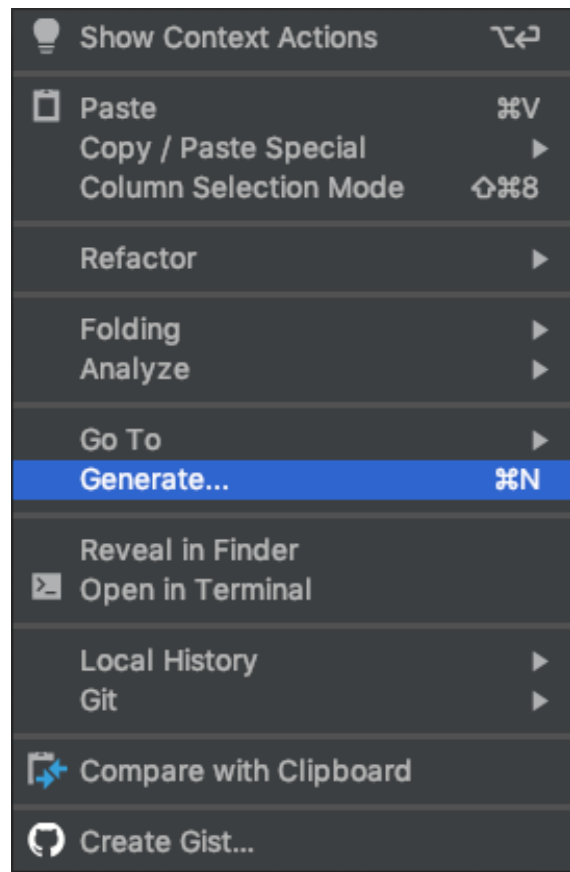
Show Context Actions ⌥↩

Paste ⌘V
Copy / Paste Special ▶
Column Selection Mode ⇧⌘8

Refactor ▶

Folding ▶
Analyze ▶

Go To ▶
Generate... ⌘N

Reveal in Finder
Open in Terminal

Local History ▶
Git ▶

Compare with Clipboard

Create Gist...